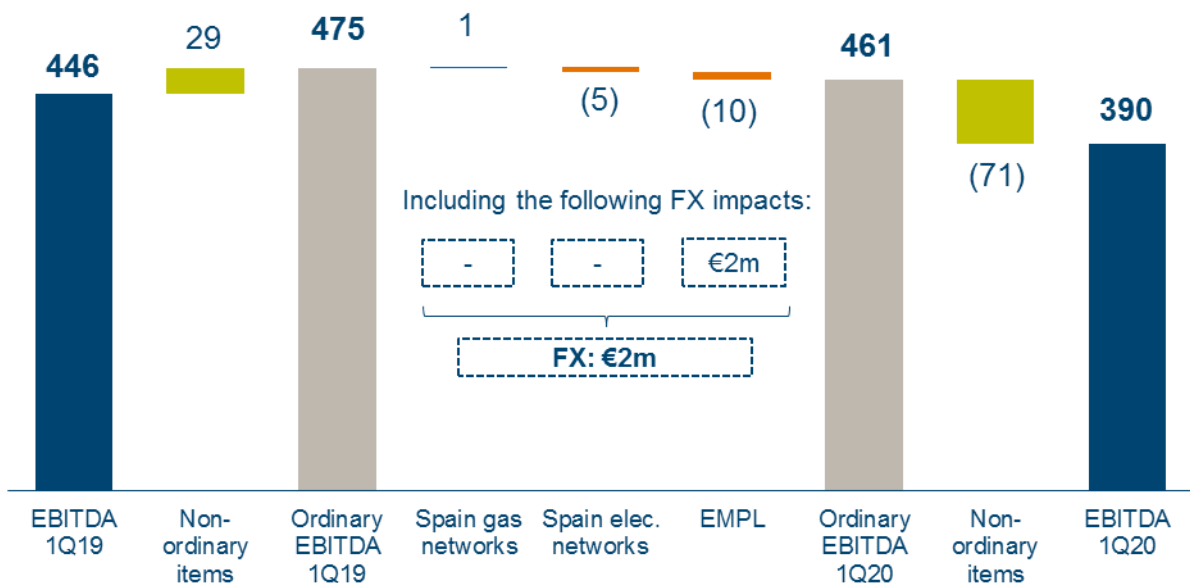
446

29

475

1

(5)

(10)

461

(71)

390

Including the following FX impacts:

-

-

€2m

FX: €2m

EBITDA 1Q19

Non-ordinary items

Ordinary EBITDA 1Q19

Spain gas networks

Spain elec. networks

EMPL

Ordinary EBITDA 1Q20

Non-ordinary items

EBITDA 1Q20